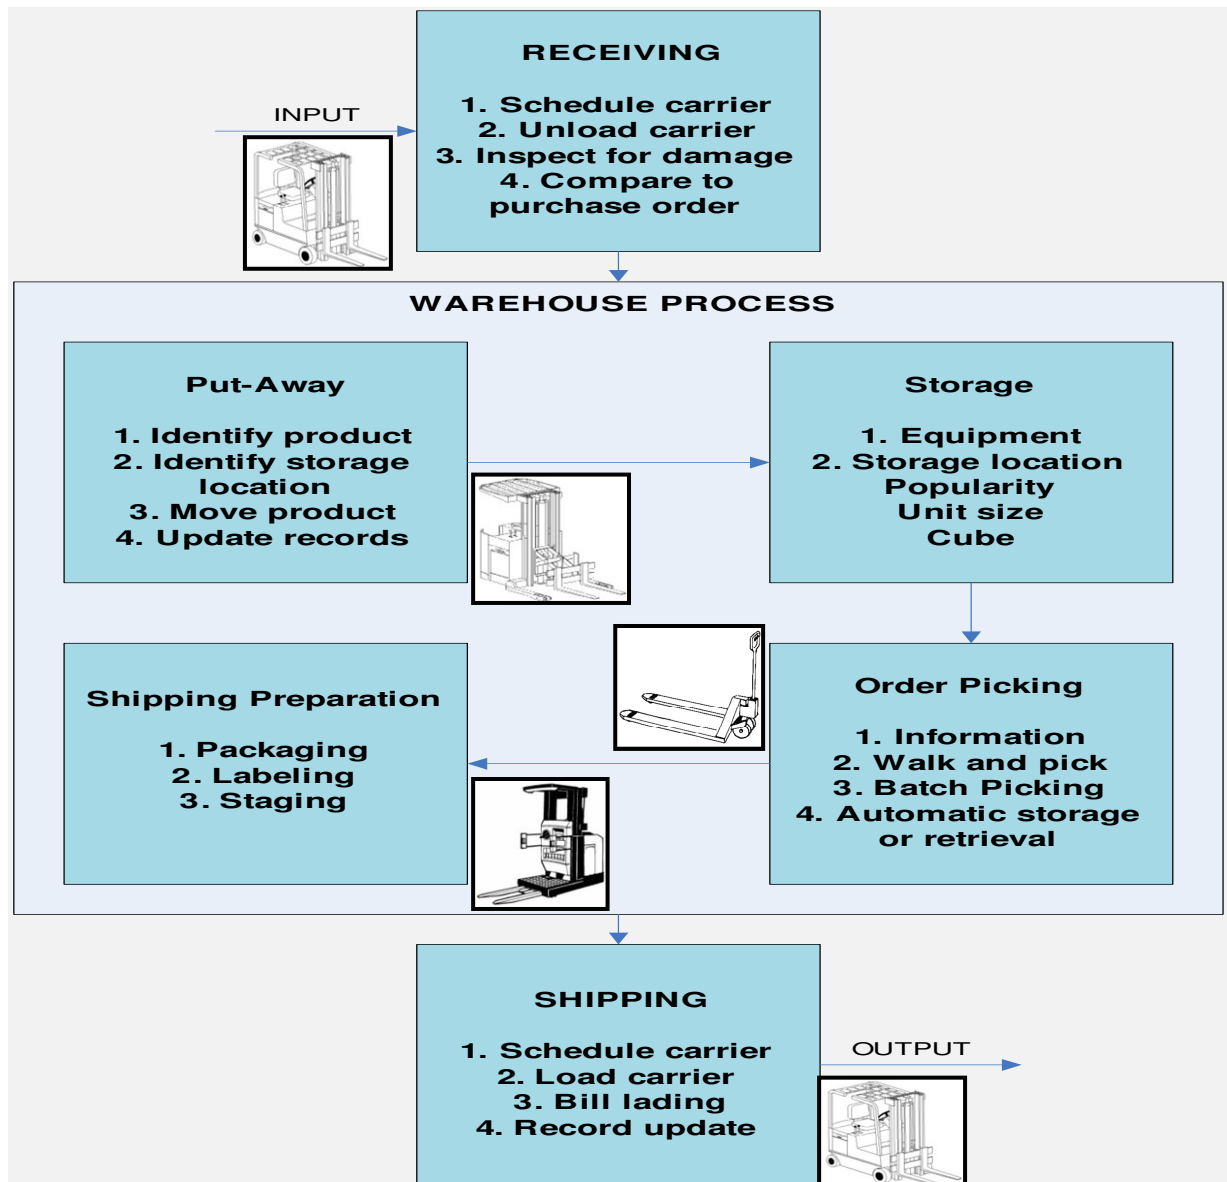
INPUT

RECEIVING

1. Schedule carrier
2. Unload carrier
3. Inspect for damage
4. Compare to purchase order

WAREHOUSE PROCESS

Put-Away

1. Identify product
2. Identify storage location
3. Move product
4. Update records

Storage

1. Equipment
2. Storage location
Popularity
Unit size
Cube

Shipping Preparation

1. Packaging
2. Labeling
3. Staging

Order Picking

1. Information
2. Walk and pick
3. Batch Picking
4. Automatic storage or retrieval

SHIPPING

1. Schedule carrier
2. Load carrier
3. Bill lading
4. Record update

OUTPUT